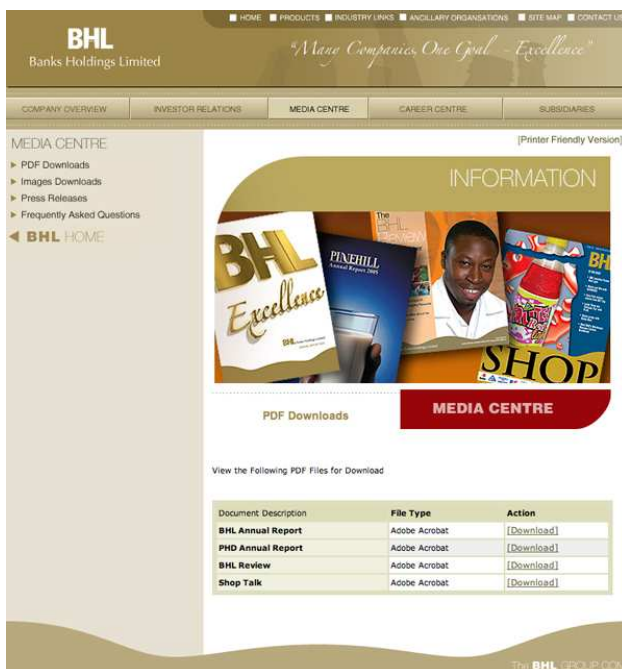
HOME PRODUCTS INDUSTRY LINKS ANCILLARY ORGANISATIONS SITE MAP CONTACT US

BHL
Banks Holdings Limited

"Many Companies, One Goal - Excellence"

COMPANY OVERVIEW INVESTOR RELATIONS MEDIA CENTRE CAREER CENTRE SUBSIDIARIES

MEDIA CENTRE
PDF Downloads
Images Downloads
Press Releases
Frequently Asked Questions
BHL HOME

[Printer Friendly Version]

INFORMATION

BHL Excellence

PINEHILL Annual Report 2005

The BHL Review

SHOP

PDF Downloads

MEDIA CENTRE

View the Following PDF Files for Download

| Document Description | File Type | Action |
|---|---|---|
| BHL Annual Report | Adobe Acrobat | [Download] |
| PHD Annual Report | Adobe Acrobat | [Download] |
| BHL Review | Adobe Acrobat | [Download] |
| Shop Talk | Adobe Acrobat | [Download] |

The BHL GROUP.COM